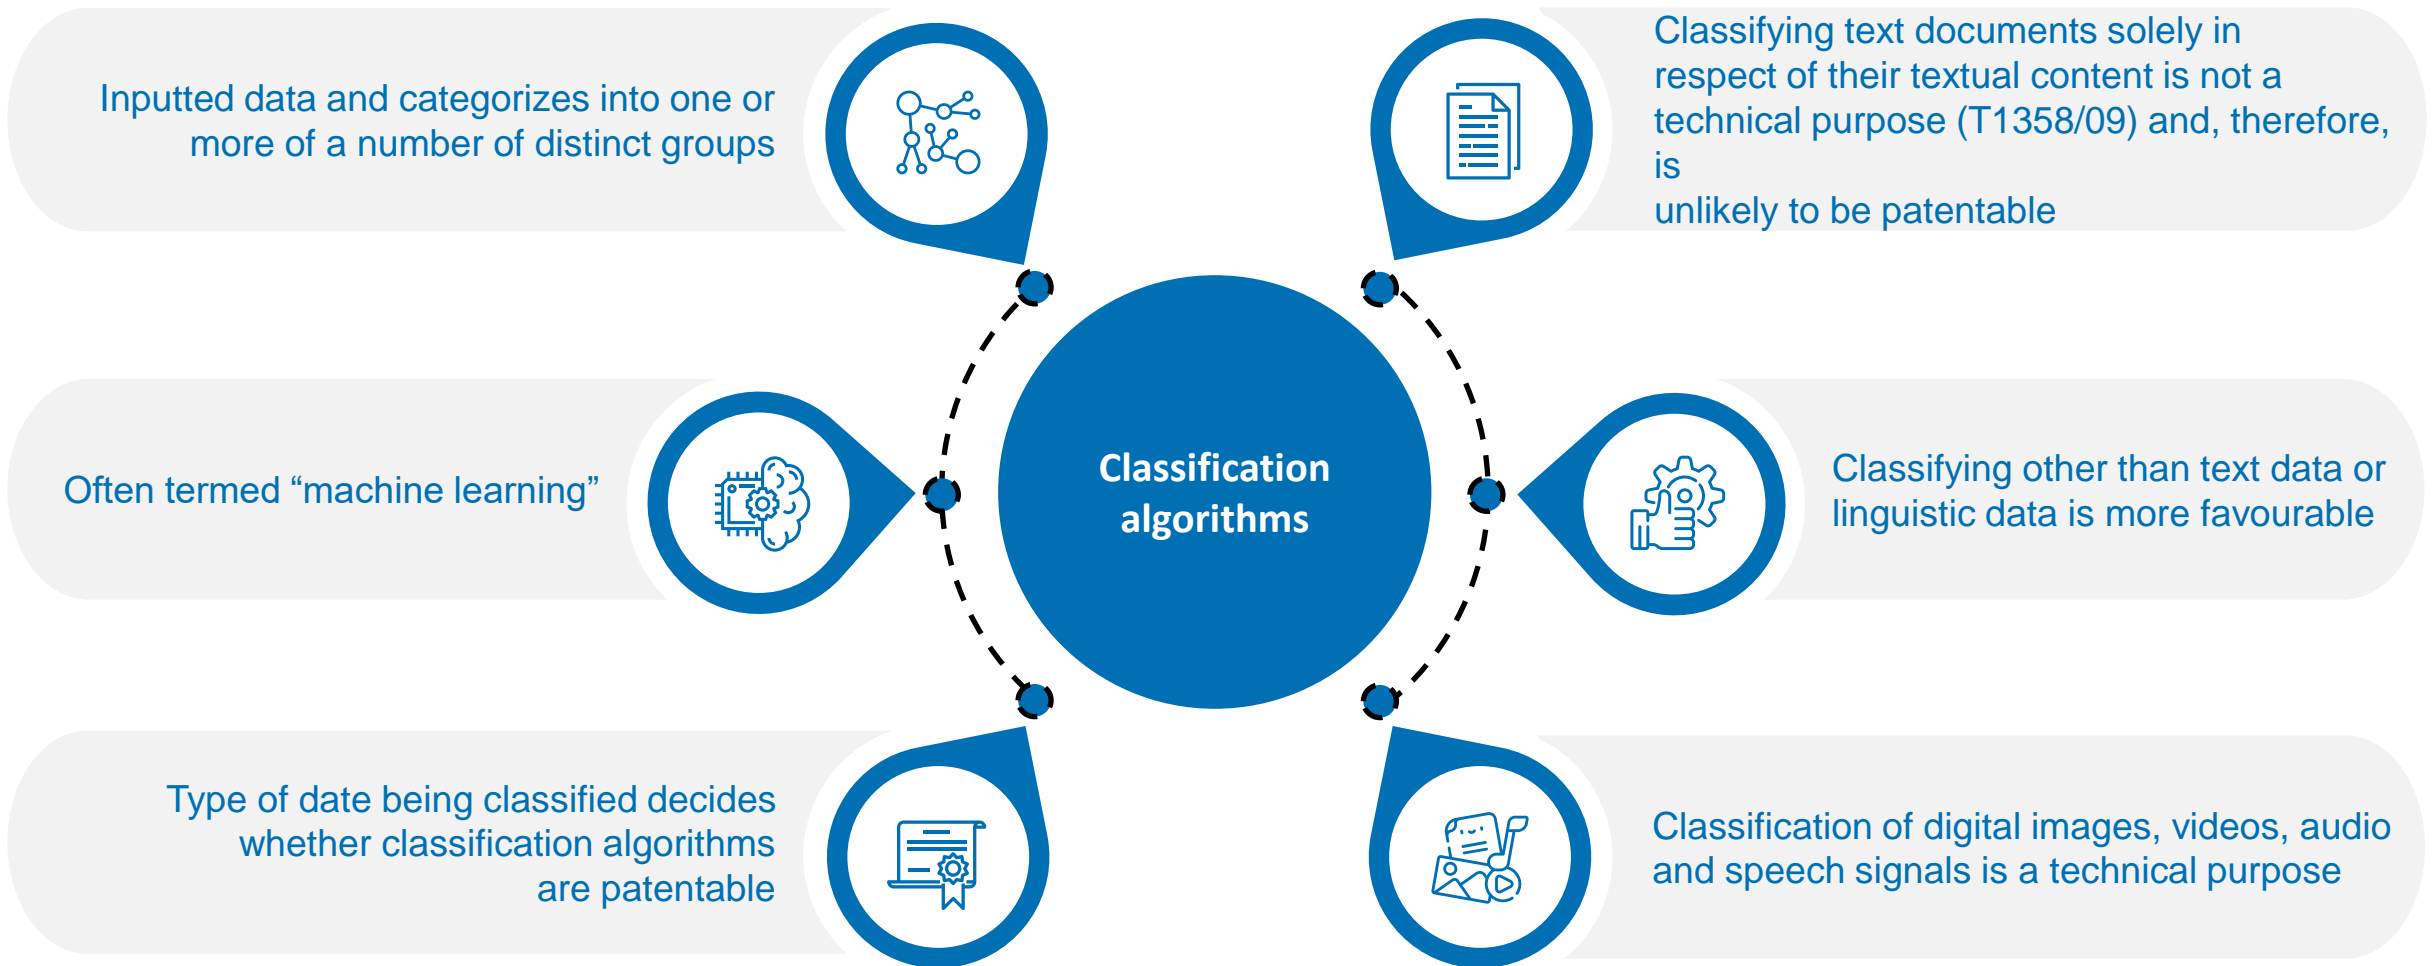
Inputted data and categorizes into one or more of a number of distinct groups

Classifying text documents solely in respect of their textual content is not a technical purpose (T1358/09) and, therefore, is
unlikely to be patentable

Often termed “machine learning”

Classification algorithms

Classifying other than text data or linguistic data is more favourable

Type of date being classified decides whether classification algorithms are patentable

Classification of digital images, videos, audio and speech signals is a technical purpose